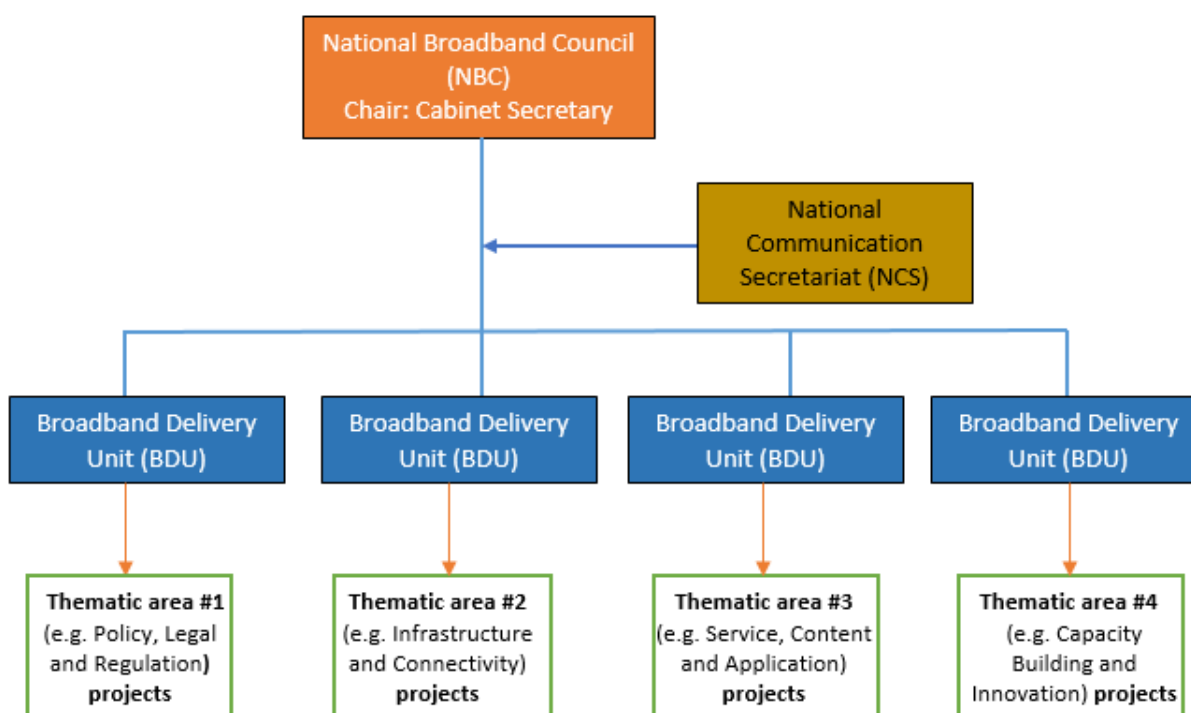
National Broadband Council (NBC)
Chair: Cabinet Secretary

National Communication Secretariat (NCS)

Broadband Delivery Unit (BDU)

Broadband Delivery Unit (BDU)

Broadband Delivery Unit (BDU)

Broadband Delivery Unit (BDU)

**Thematic area #1** (e.g. Policy, Legal and Regulation**)** **projects**

**Thematic area #2** (e.g. Infrastructure and Connectivity) **projects**

**Thematic area #3** (e.g. Service, Content and Application) **projects**

**Thematic area #4** (e.g. Capacity Building and Innovation) **projects**